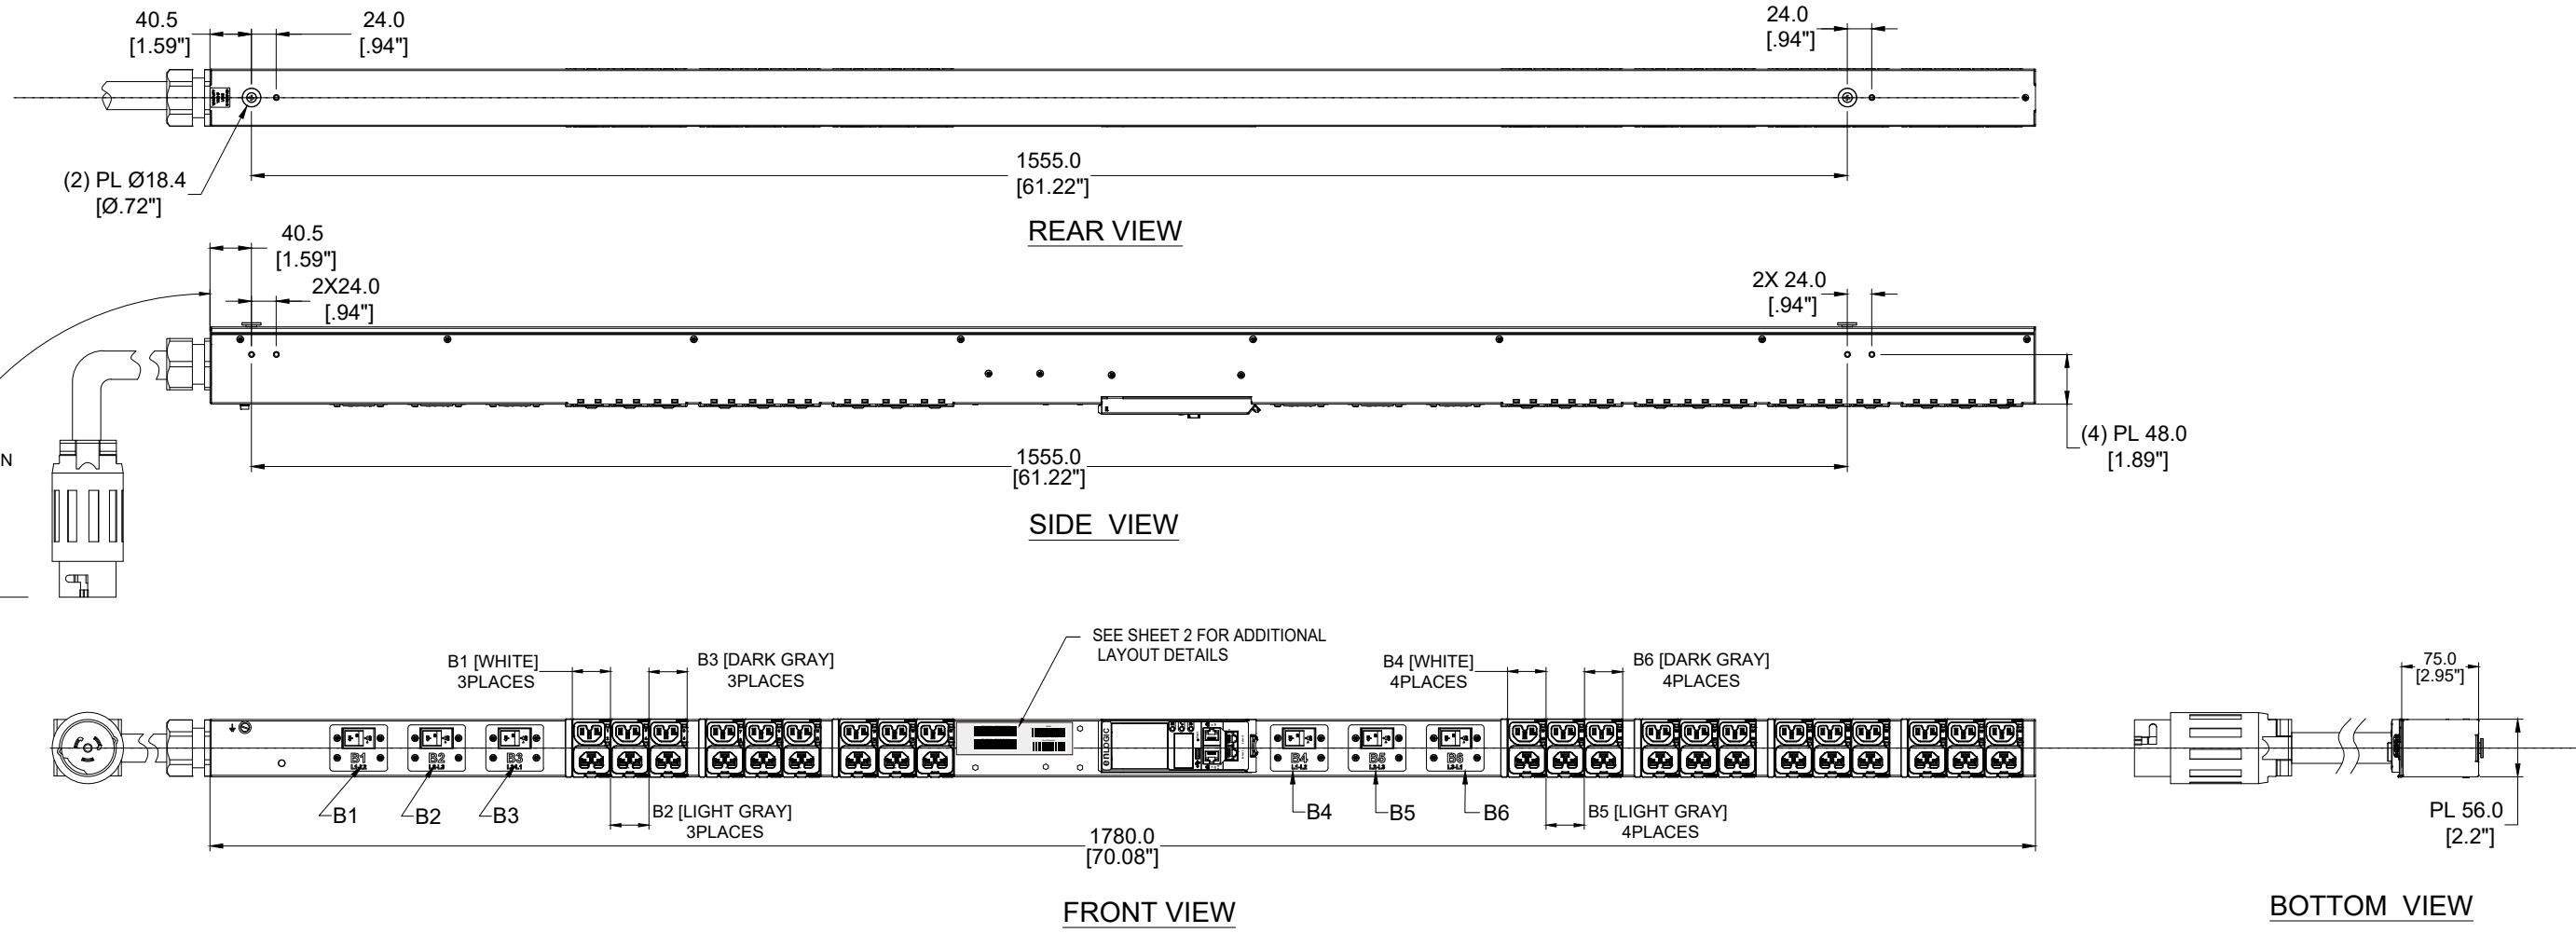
40.5
[1.59"]

24.0
[.94"]

24.0
[.94"]

(2) PL Ø18.4
[Ø.72"]

1555.0
[61.22"]

REAR VIEW

40.5
[1.59"]

2X24.0
[.94"]

2X 24.0
[.94"]

N

(4) PL 48.0
[1.89"]

1555.0
[61.22"]

SIDE VIEW

SEE SHEET 2 FOR ADDITIONAL LAYOUT DETAILS

B1 [WHITE]
3PLACES

B3 [DARK GRAY]
3PLACES

B4 [WHITE]
4PLACES

B6 [DARK GRAY]
4PLACES

75.0
[2.95"]

B1 B2 B3 B4 B5 B6

B1

B2

B3

B2 [LIGHT GRAY]
3PLACES

B4

B5

B6

B5 [LIGHT GRAY]
4PLACES

PL 56.0
[2.2"]

1780.0
[70.08"]

FRONT VIEW

BOTTOM VIEW